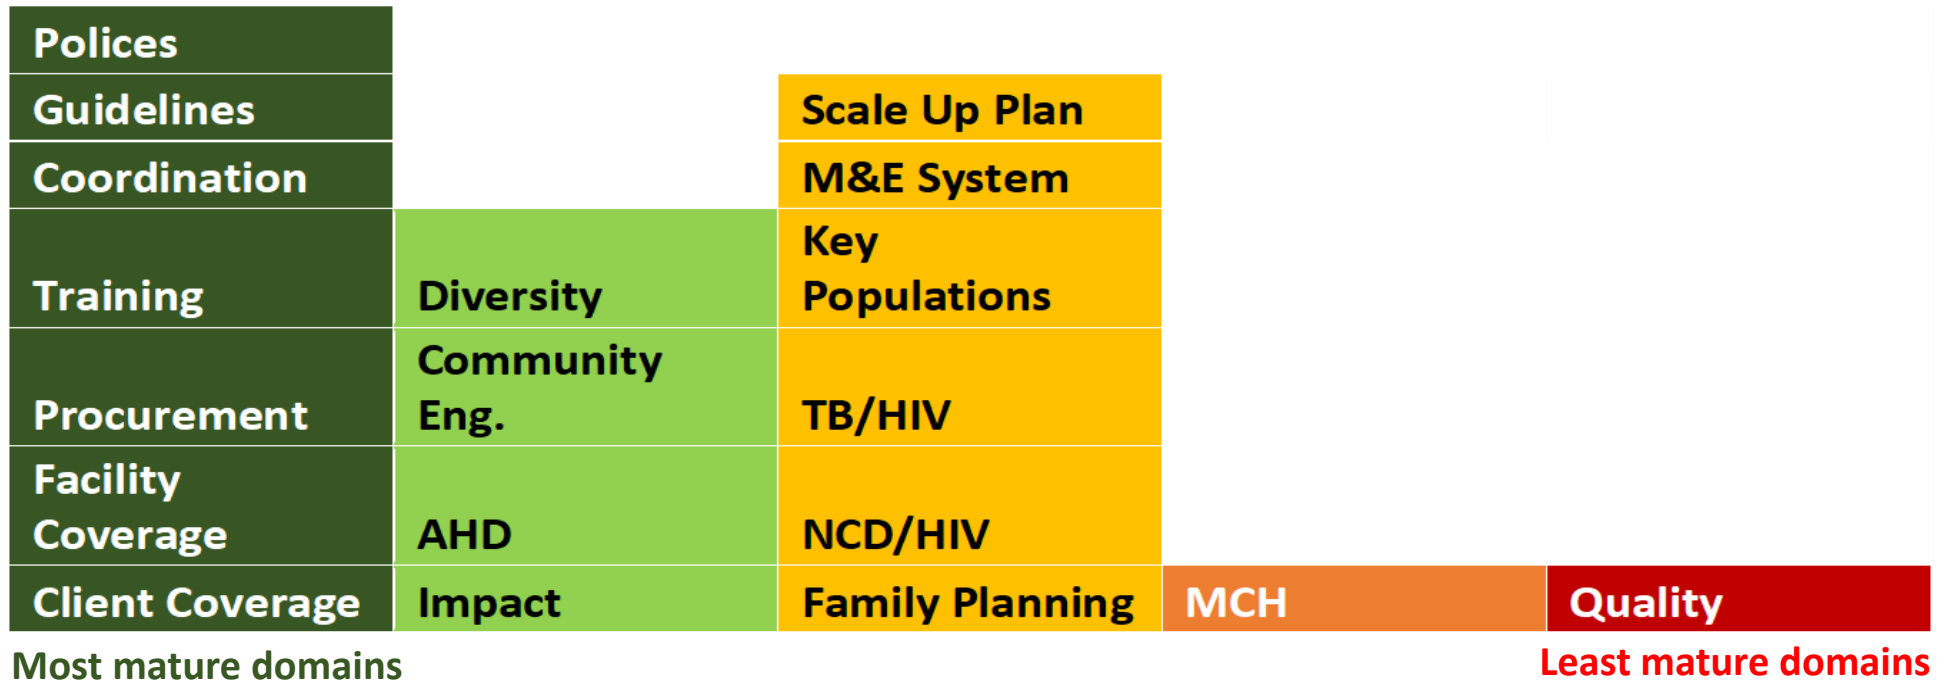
| | | | | |
|---|---|---|---|---|
| Polices | | | | |
| Guidelines | | Scale Up Plan | | |
| Coordination | | M&E System | | |
| Training | Diversity | Key Populations | | |
| Procurement | Community Eng. | TB/HIV | | |
| Facility Coverage | AHD | NCD/HIV | | |
| Client Coverage | Impact | Family Planning | MCH | Quality |

Most mature domains

Least mature domains